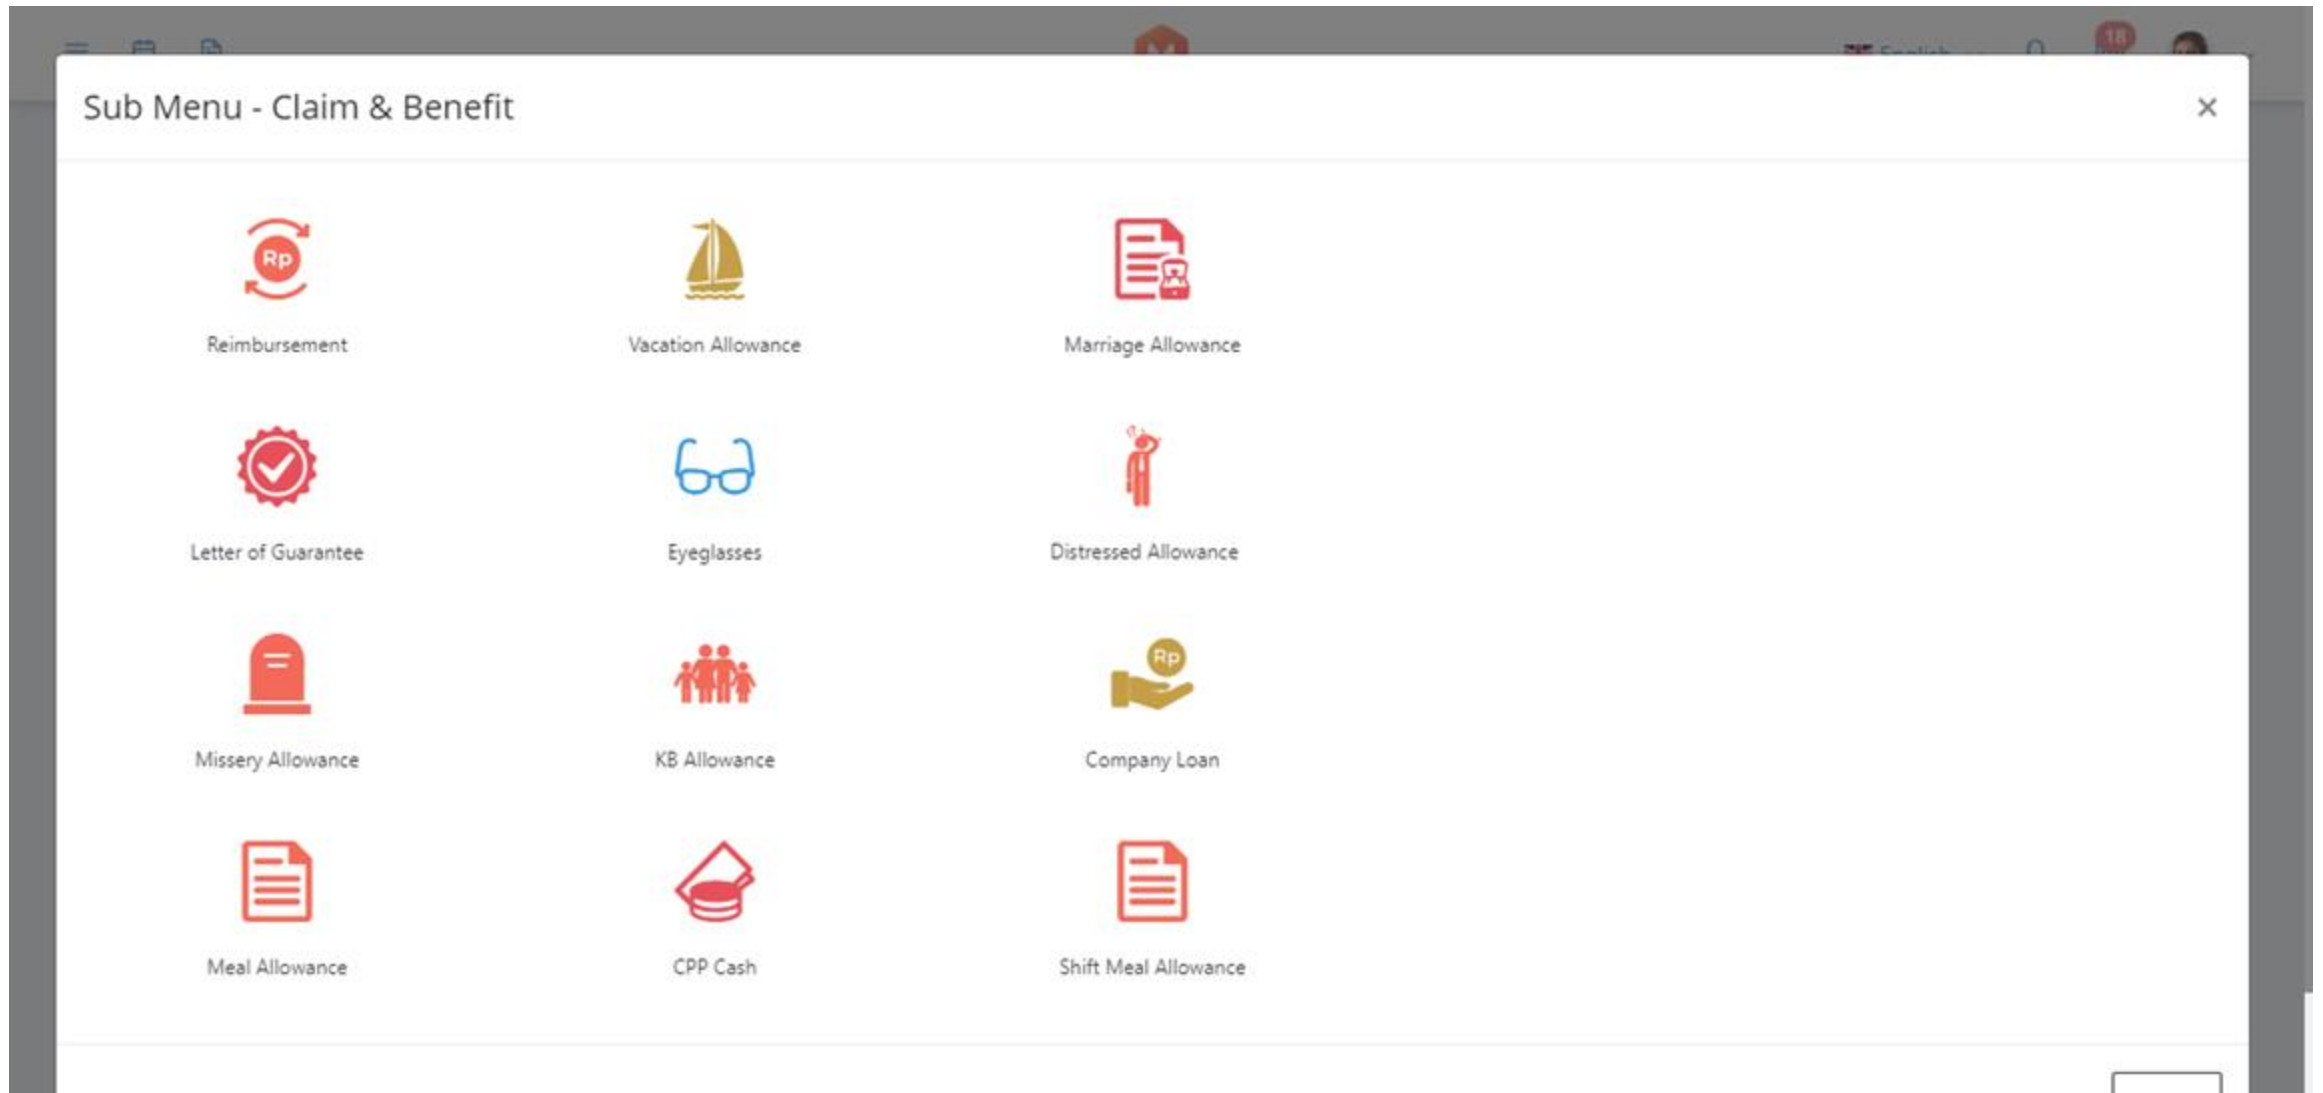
Sub Menu - Claim & Benefit

×

Rp

Reimbursement

Vacation Allowance

Marriage Allowance

Letter of Guarantee

Eyeglasses

Distressed Allowance

Missery Allowance

KB Allowance

Rp

Company Loan

Meal Allowance

CPP Cash

Shift Meal Allowance